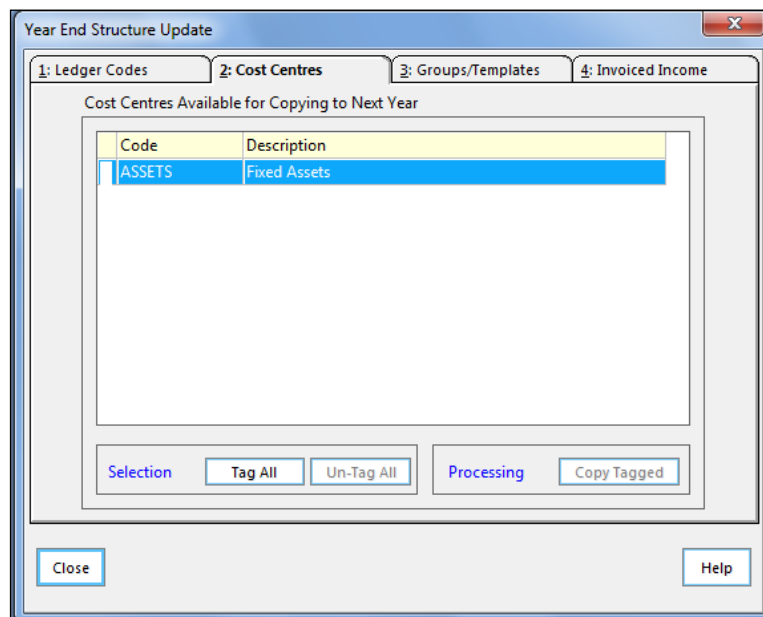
Year End Structure Update

1: Ledger Codes
2: Cost Centres
3: Groups/Templates
4: Invoiced Income

Cost Centres Available for Copying to Next Year

| Code | Description |
|---|---|
| ASSETS | Fixed Assets |

Selection
Tag All
Un-Tag All

Processing
Copy Tagged

Close
Help